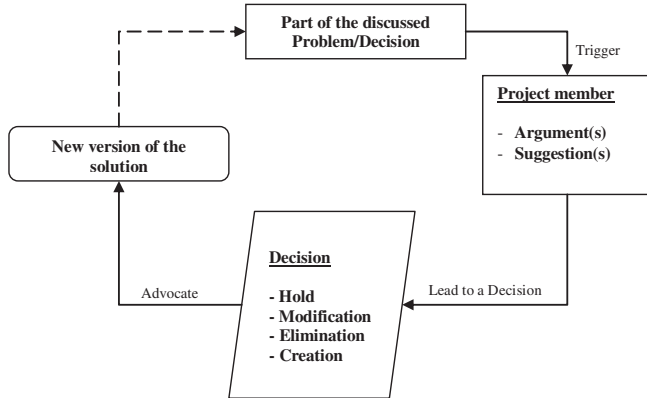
Part of the discussed Problem/Decision

Trigger

Project member

- Argument(s)
- Suggestion(s)

Lead to a Decision

Decision

- Hold
- Modification
- Elimination
- Creation

Advocate

New version of the solution